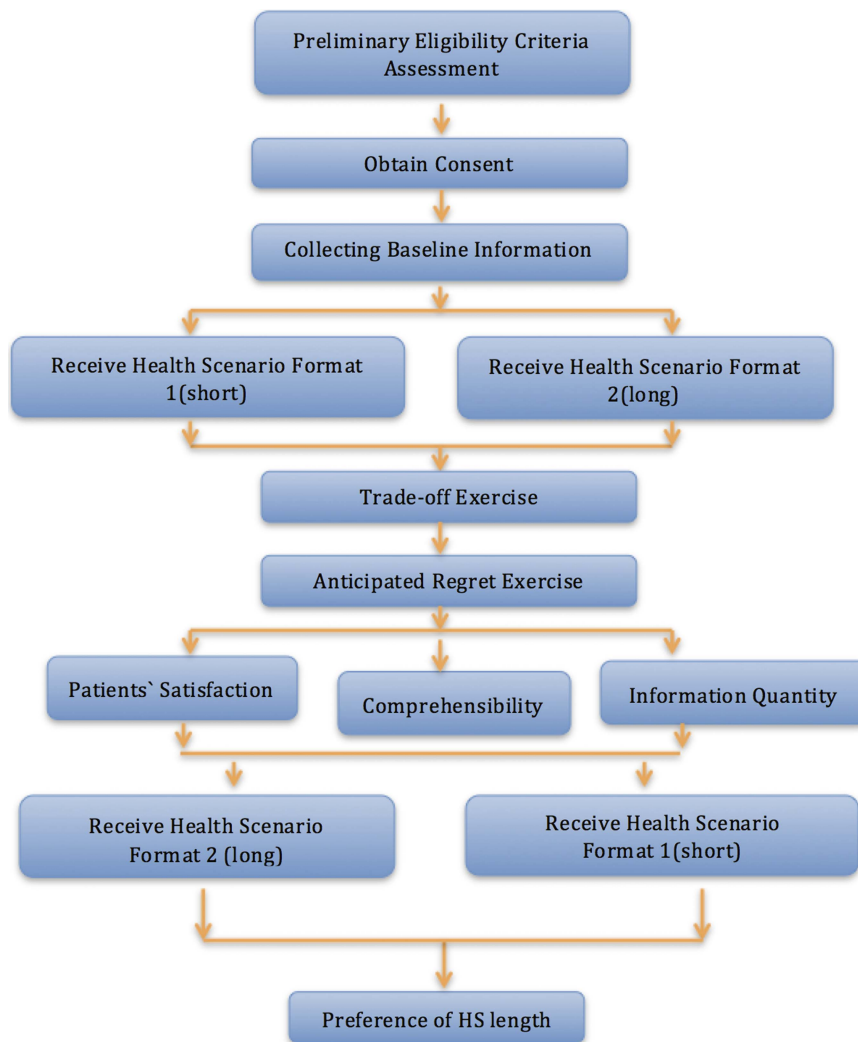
Preliminary Eligibility Criteria Assessment

Obtain Consent

Collecting Baseline Information

Receive Health Scenario Format 1(short)

Receive Health Scenario Format 2(long)

Trade-off Exercise

Anticipated Regret Exercise

Patients` Satisfaction

Comprehensibility

Information Quantity

Receive Health Scenario Format 2 (long)

Receive Health Scenario Format 1(short)

Preference of HS length